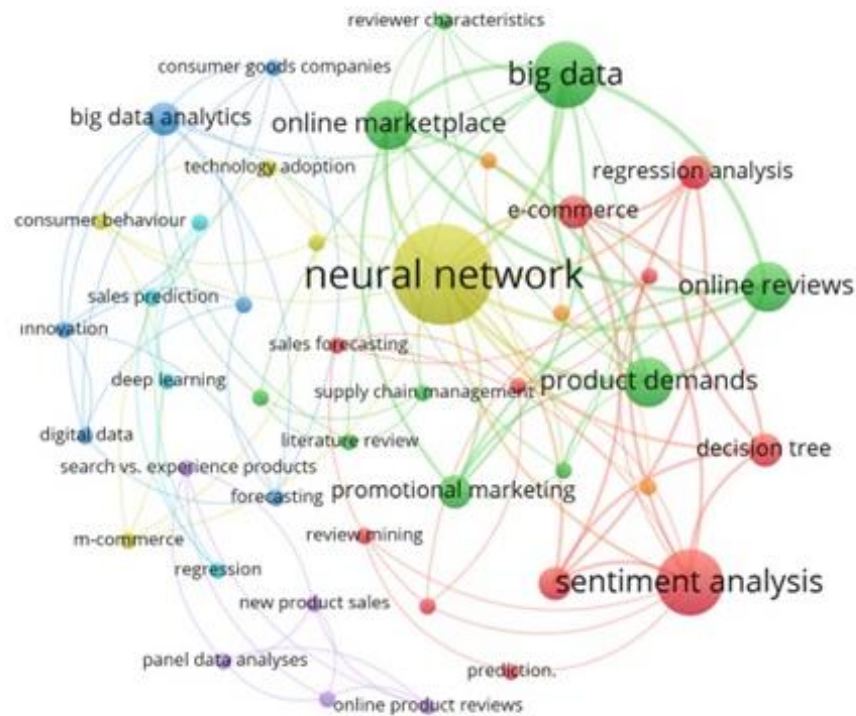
reviewer characteristics
consumer goods companies
big data
big data analytics
online marketplace
technology adoption
regression analysis
e-commerce
consumer behaviour
neural network
online reviews
sales prediction
innovation
sales forecasting
deep learning
supply chain management
product demands
digital data
literature review
decision tree
search vs. experience products
forecasting
promotional marketing
m-commerce
review mining
regression
sentiment analysis
new product sales
panel data analyses
prediction
online product reviews